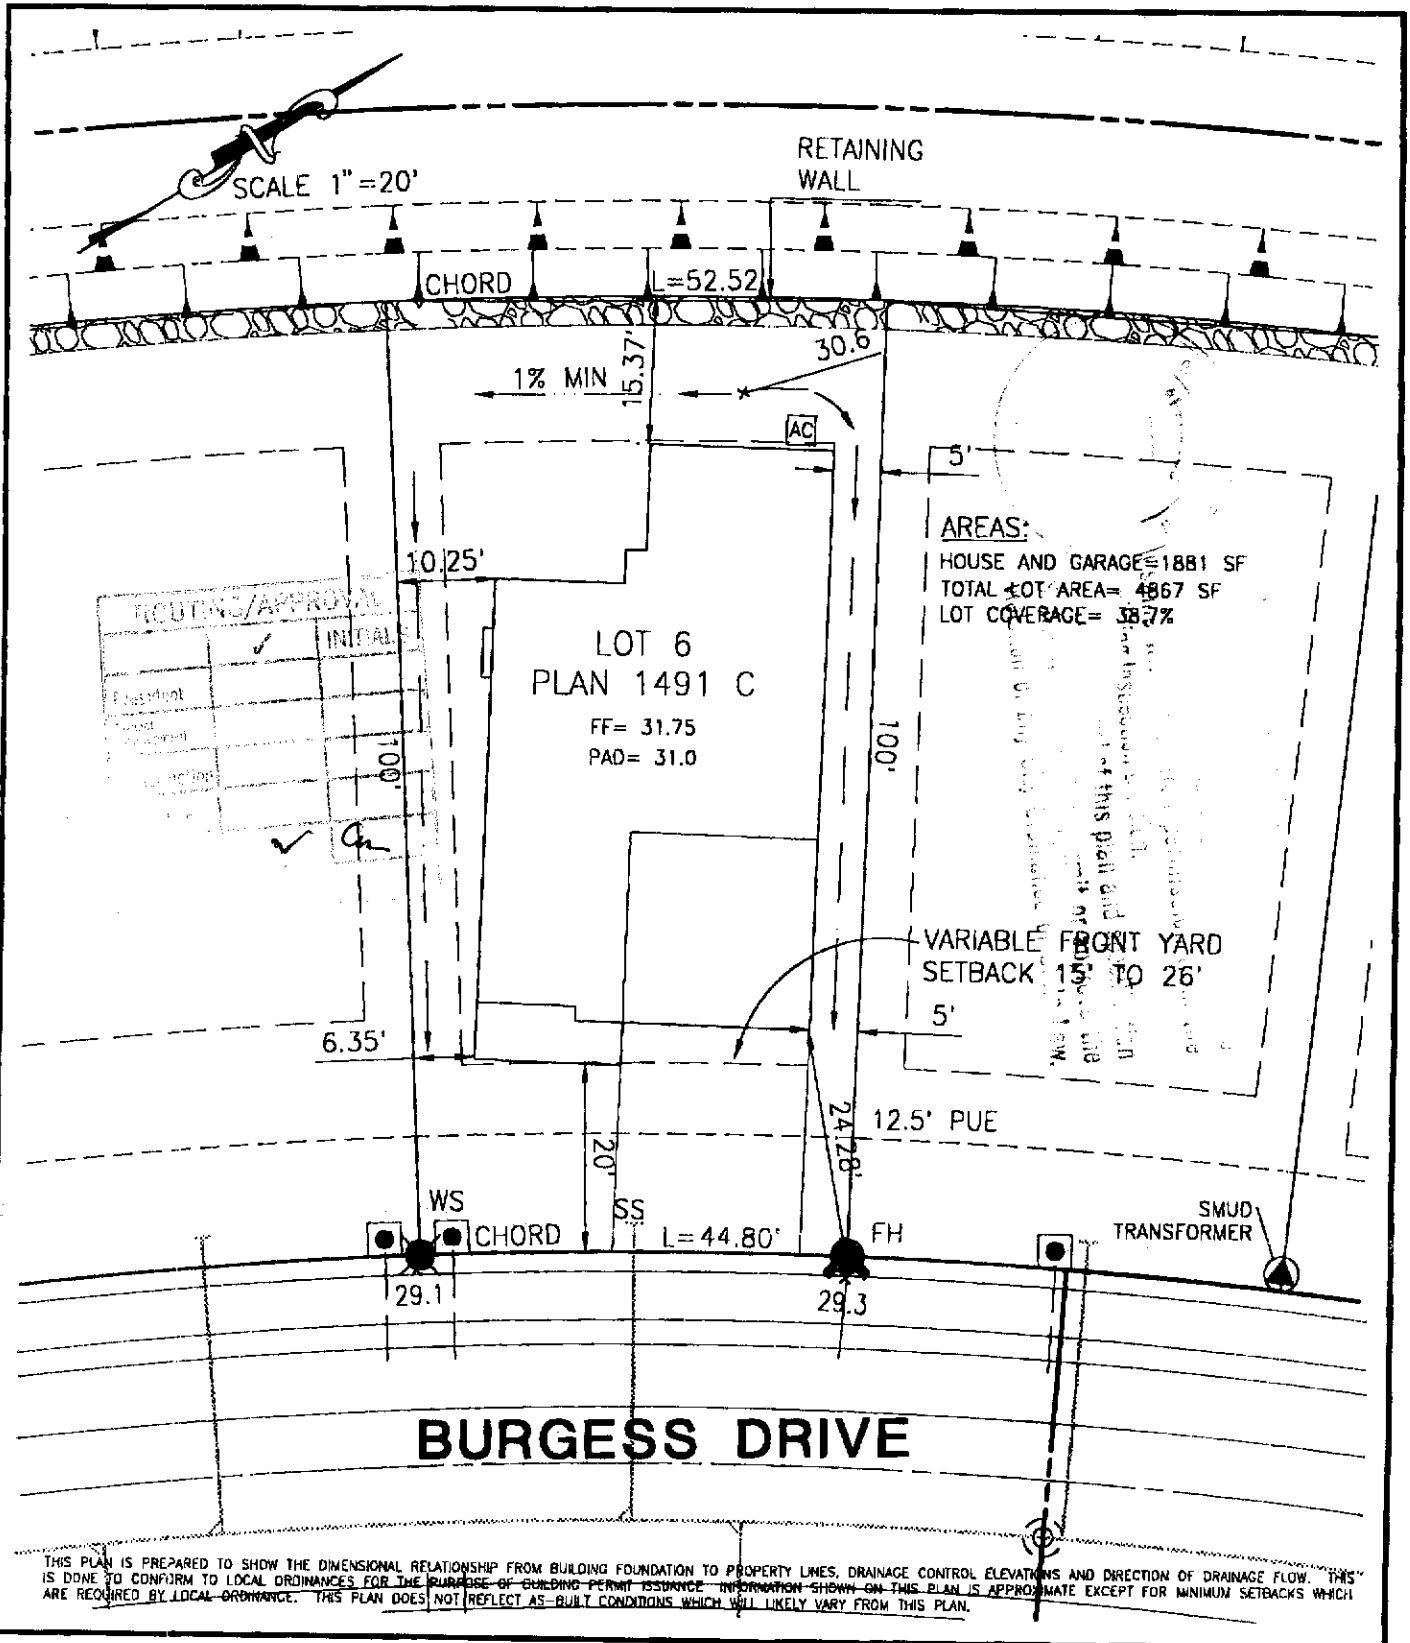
SCALE 1"=20'

RETAINING WALL

CHORD

L=52.52

30.6

1% MIN

15.37'

AC

5'

AREAS:
HOUSE AND GARAGE=1881 SF
TOTAL LOT AREA= 4867 SF
LOT COVERAGE= 38.7%

10.25'

ROUTING/APPROVAL

| | ✓ | INITIAL |
|---|---|---|
| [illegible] | | |
| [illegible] | | |
| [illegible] | | |
| | ✓ | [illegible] |

LOT 6
PLAN 1491 C
FF= 31.75
PAD= 31.0

100'

100'

VARIABLE FRONT YARD SETBACK 15' TO 26'

5'

6.35'

24.28'

12.5' PUE

20'

WS

SS

CHORD

L=44.80'

FH

SMUD TRANSFORMER

29.1

29.3

BURGESS DRIVE

THIS PLAN IS PREPARED TO SHOW THE DIMENSIONAL RELATIONSHIP FROM BUILDING FOUNDATION TO PROPERTY LINES, DRAINAGE CONTROL ELEVATIONS AND DIRECTION OF DRAINAGE FLOW. THIS IS DONE TO CONFORM TO LOCAL ORDINANCES FOR THE PURPOSE OF BUILDING PERMIT ISSUANCE. INFORMATION SHOWN ON THIS PLAN IS APPROXIMATE EXCEPT FOR MINIMUM SETBACKS WHICH ARE REQUIRED BY LOCAL ORDINANCE. THIS PLAN DOES NOT REFLECT AS-BUILT CONDITIONS WHICH WILL LIKELY VARY FROM THIS PLAN.